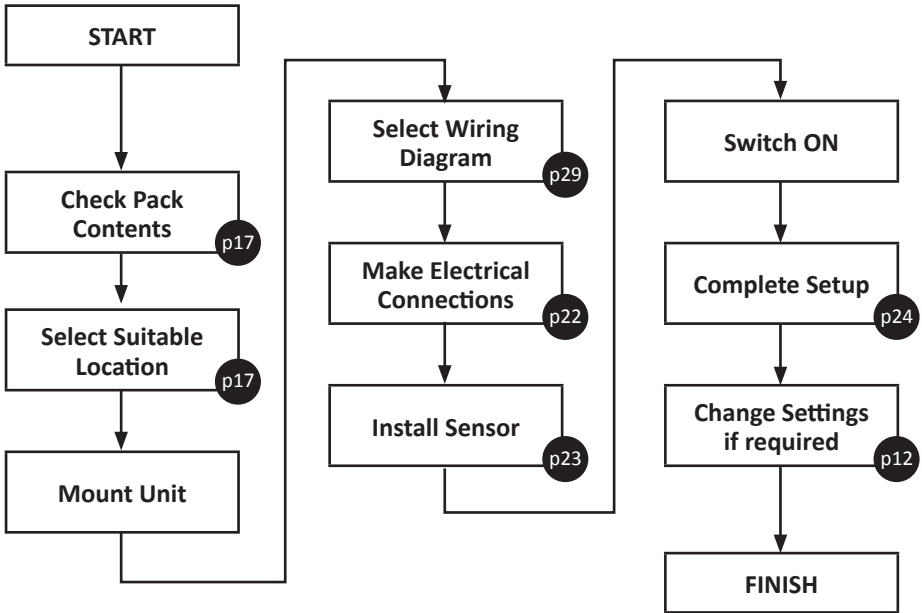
START

Check Pack Contents
p17

Select Suitable Location
p17

Mount Unit

Select Wiring Diagram
p29

Make Electrical Connections
p22

Install Sensor
p23

Switch ON

Complete Setup
p24

Change Settings if required
p12

FINISH